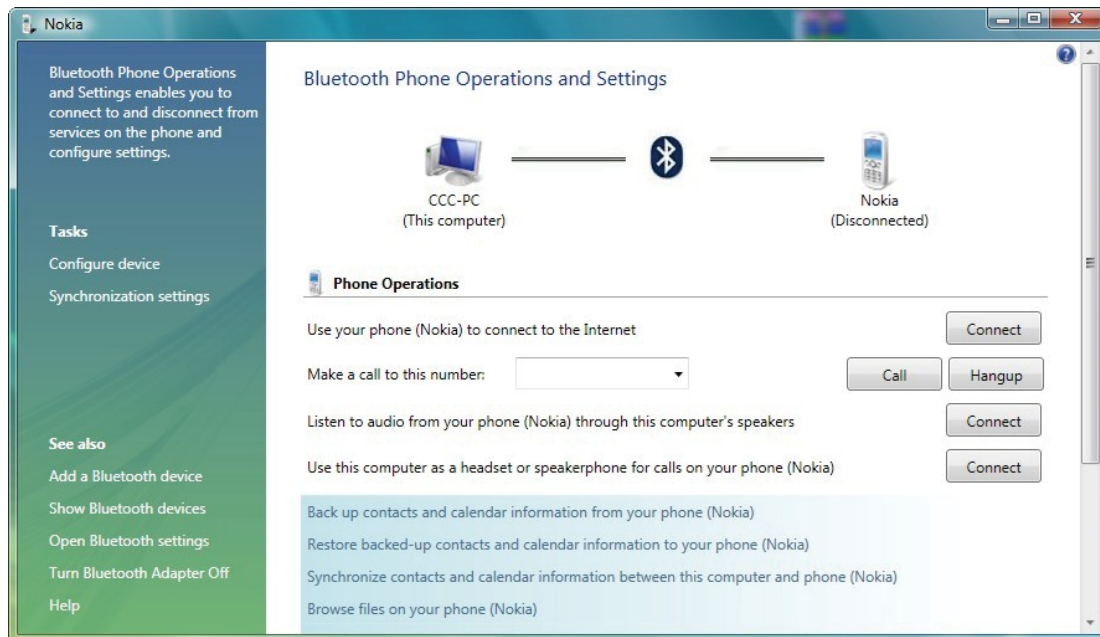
Nokia

Bluetooth Phone Operations and Settings enables you to connect to and disconnect from services on the phone and configure settings.

Tasks

Configure device

Synchronization settings

See also

Add a Bluetooth device

Show Bluetooth devices

Open Bluetooth settings

Turn Bluetooth Adapter Off

Help

Bluetooth Phone Operations and Settings

CCC-PC
(This computer)

Nokia
(Disconnected)

Phone Operations

Use your phone (Nokia) to connect to the Internet

Connect

Make a call to this number:

Call

Hangup

Listen to audio from your phone (Nokia) through this computer's speakers

Connect

Use this computer as a headset or speakerphone for calls on your phone (Nokia)

Connect

Back up contacts and calendar information from your phone (Nokia)

Restore backed-up contacts and calendar information to your phone (Nokia)

Synchronize contacts and calendar information between this computer and phone (Nokia)

Browse files on your phone (Nokia)